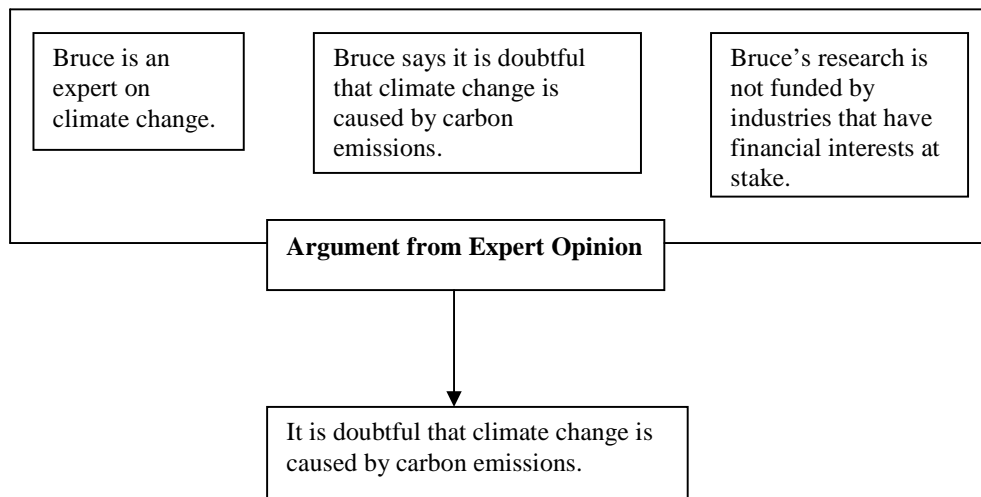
Bruce is an expert on climate change.

Bruce says it is doubtful that climate change is caused by carbon emissions.

Bruce's research is not funded by industries that have financial interests at stake.

**Argument from Expert Opinion**

It is doubtful that climate change is caused by carbon emissions.